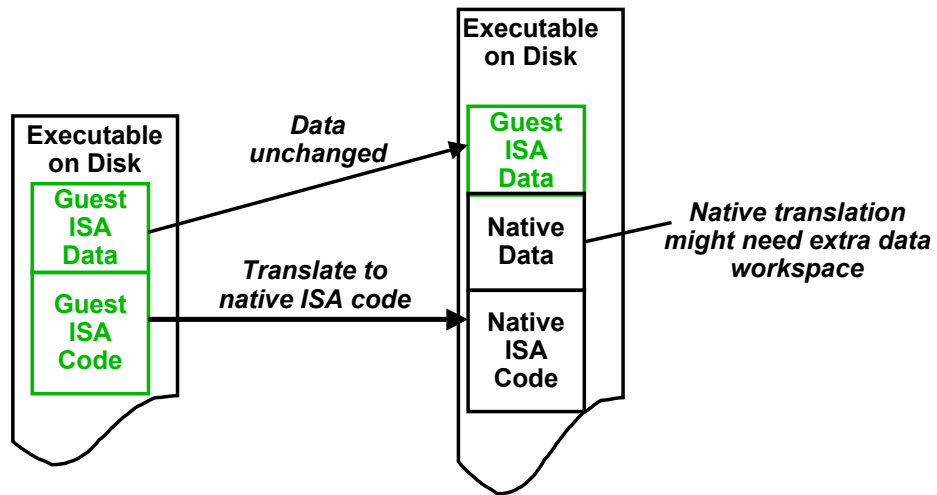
Executable on Disk

Guest ISA Data

Guest ISA Code

Data unchanged

Translate to native ISA code

Executable on Disk

Guest ISA Data

Native Data

Native ISA Code

Native translation might need extra data workspace